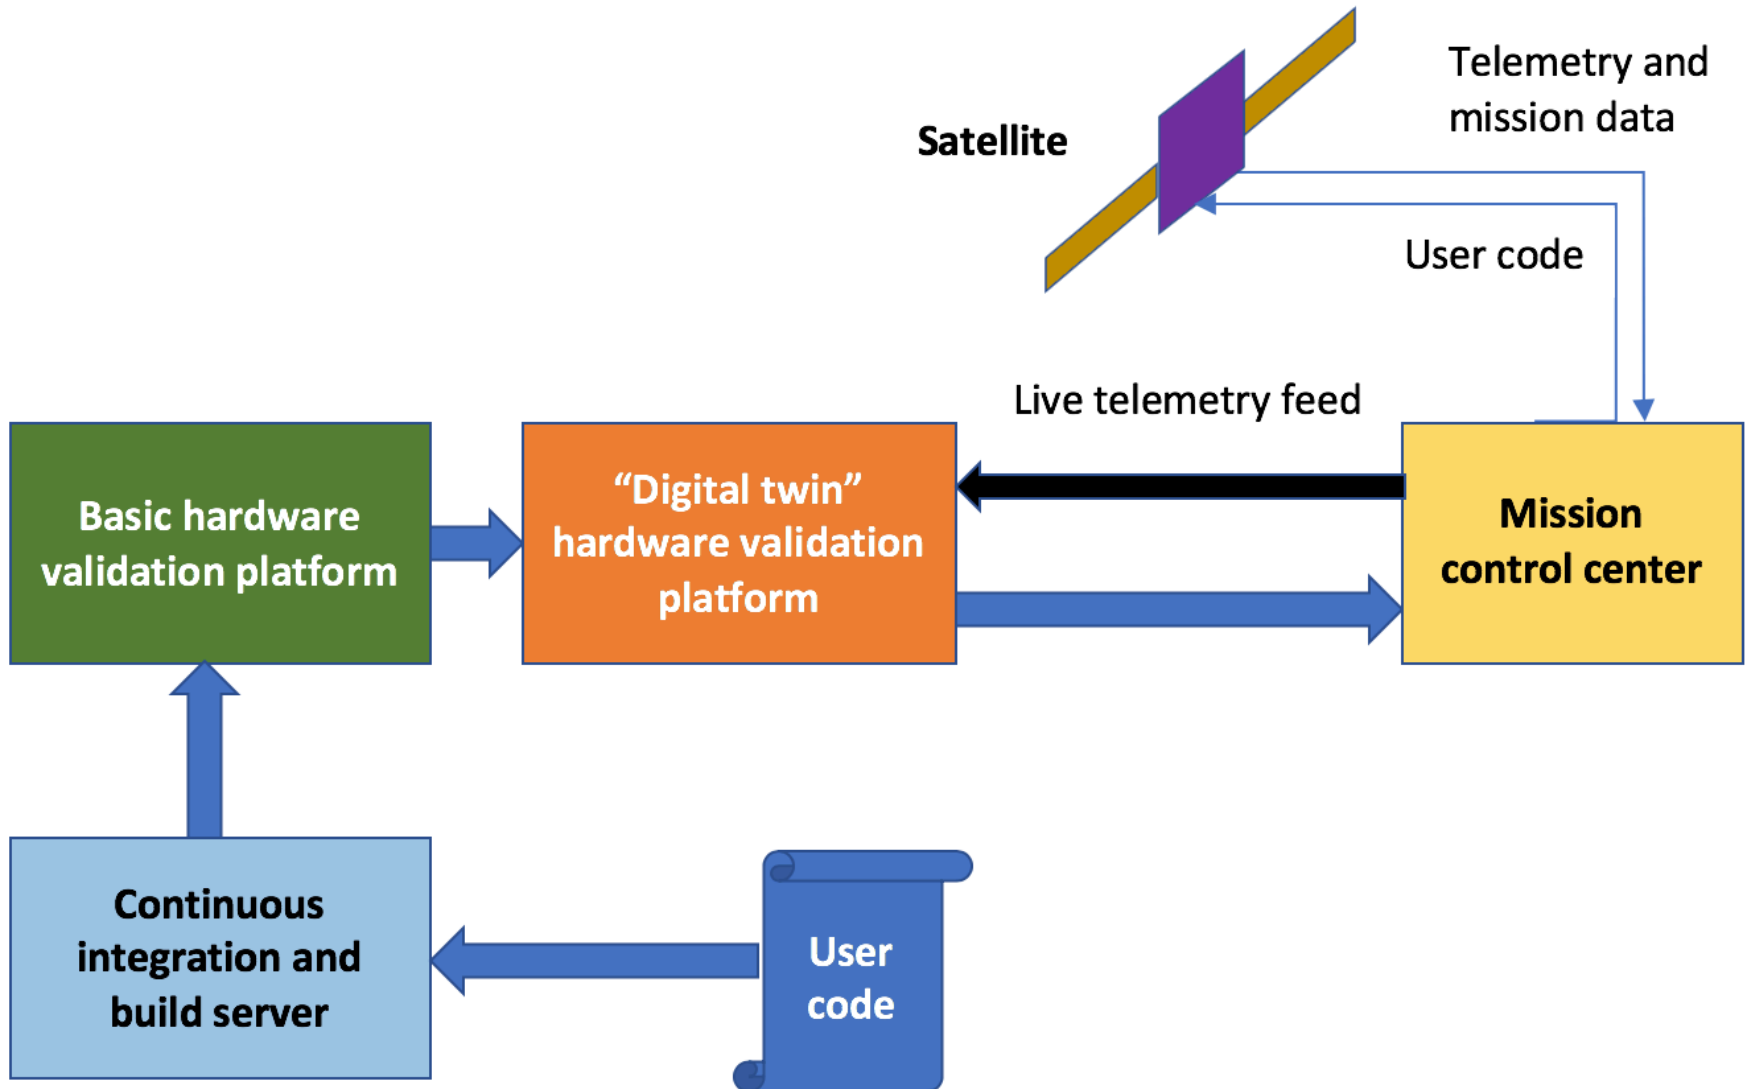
Satellite

Telemetry and mission data

User code

Live telemetry feed

Basic hardware validation platform

“Digital twin” hardware validation platform

Mission control center

Continuous integration and build server

User code